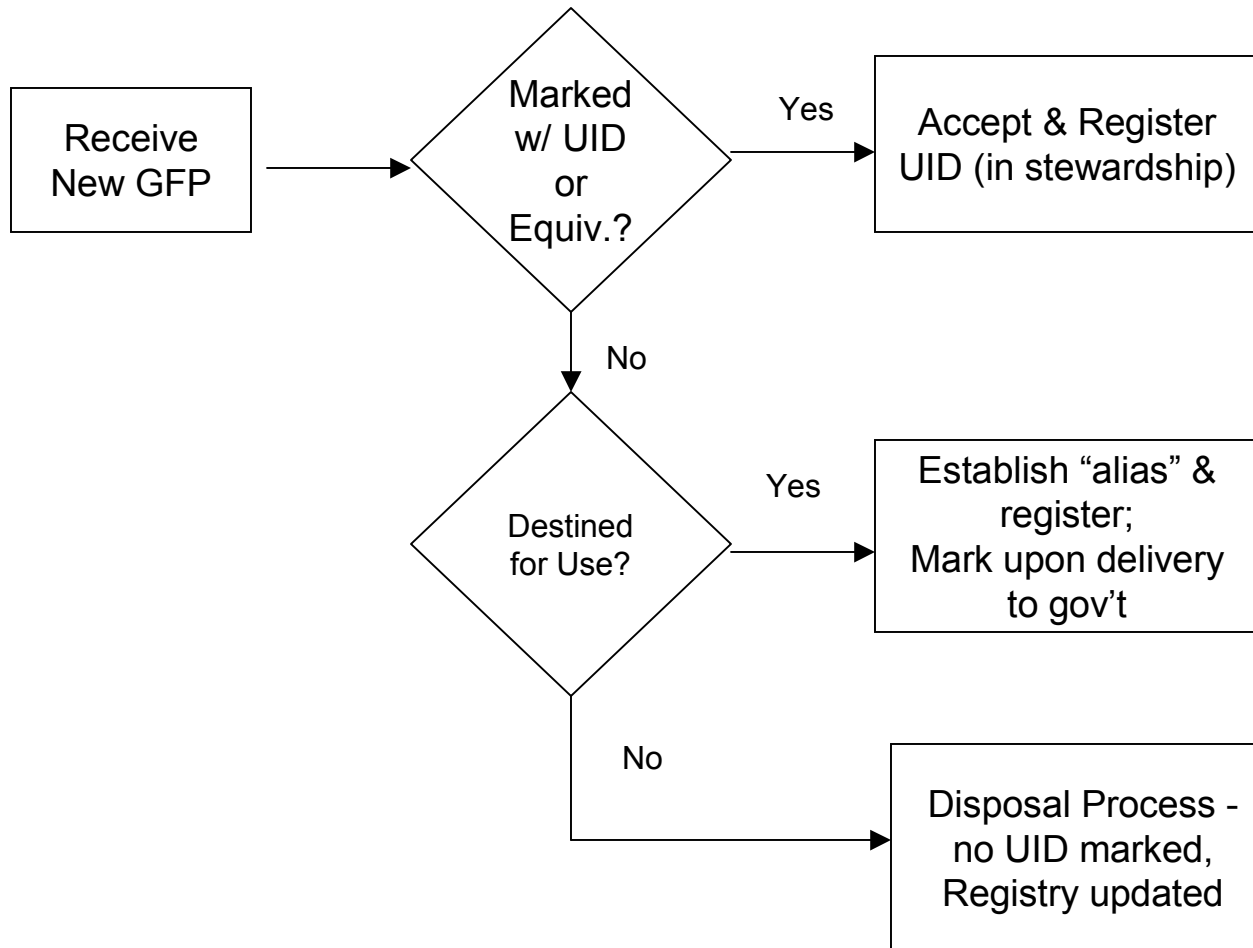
Receive New GFP

Marked w/ UID or Equiv.?

Yes

Accept & Register UID (in stewardship)

No

Destined for Use?

Yes

Establish “alias” & register; Mark upon delivery to gov’t

No

Disposal Process - no UID marked, Registry updated